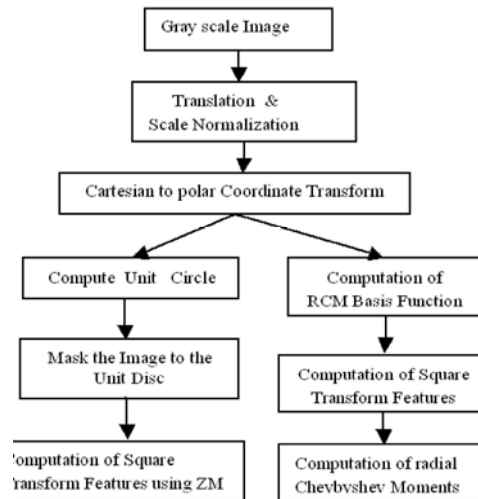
Gray scale Image

Translation & Scale Normalization

Cartesian to polar Coordinate Transform

Compute Unit Circle

Mask the Image to the Unit Disc

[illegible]omputation of Square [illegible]ransform Features using ZM

Computation of RCM Basis Function

Computation of Square Transform Features

Computation of radial Chevbyshev Moments